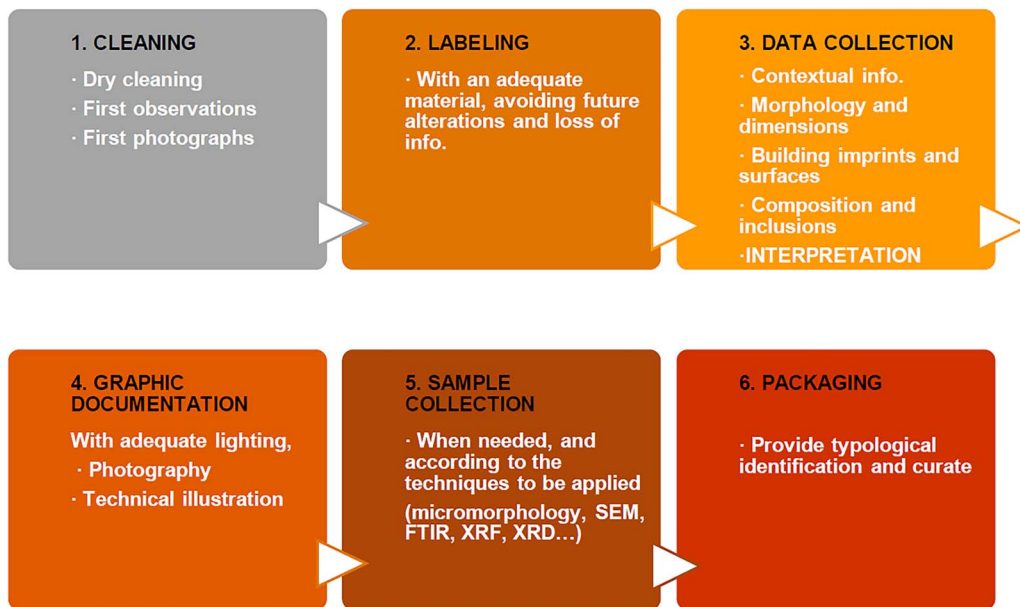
1. CLEANING

· Dry cleaning
· First observations
· First photographs

2. LABELING

· With an adequate material, avoiding future alterations and loss of info.

3. DATA COLLECTION

· Contextual info.
· Morphology and dimensions
· Building imprints and surfaces
· Composition and inclusions
·INTERPRETATION

4. GRAPHIC DOCUMENTATION

With adequate lighting,
· Photography
· Technical illustration

5. SAMPLE COLLECTION

· When needed, and according to the techniques to be applied (micromorphology, SEM, FTIR, XRF, XRD…)

6. PACKAGING

· Provide typological identification and curate